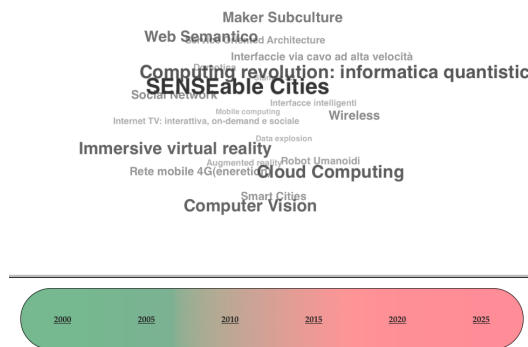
Maker Subculture

Web Semantico

Service Oriented Architecture

Interfaccie via cavo ad alta velocità

Robotica

Computing revolution: informatica quantistic

SENSEable Cities

Social Network

Interfacce intelligenti

Mobile computing

Internet TV: interattiva, on-demand e sociale

Wireless

Data explosion

Immersive virtual reality

Augmented reality

Robot Umanoidi

Rete mobile 4G(eneretion)

Cloud Computing

Smart Cities

Computer Vision

2000 2005 2010 2015 2020 2025